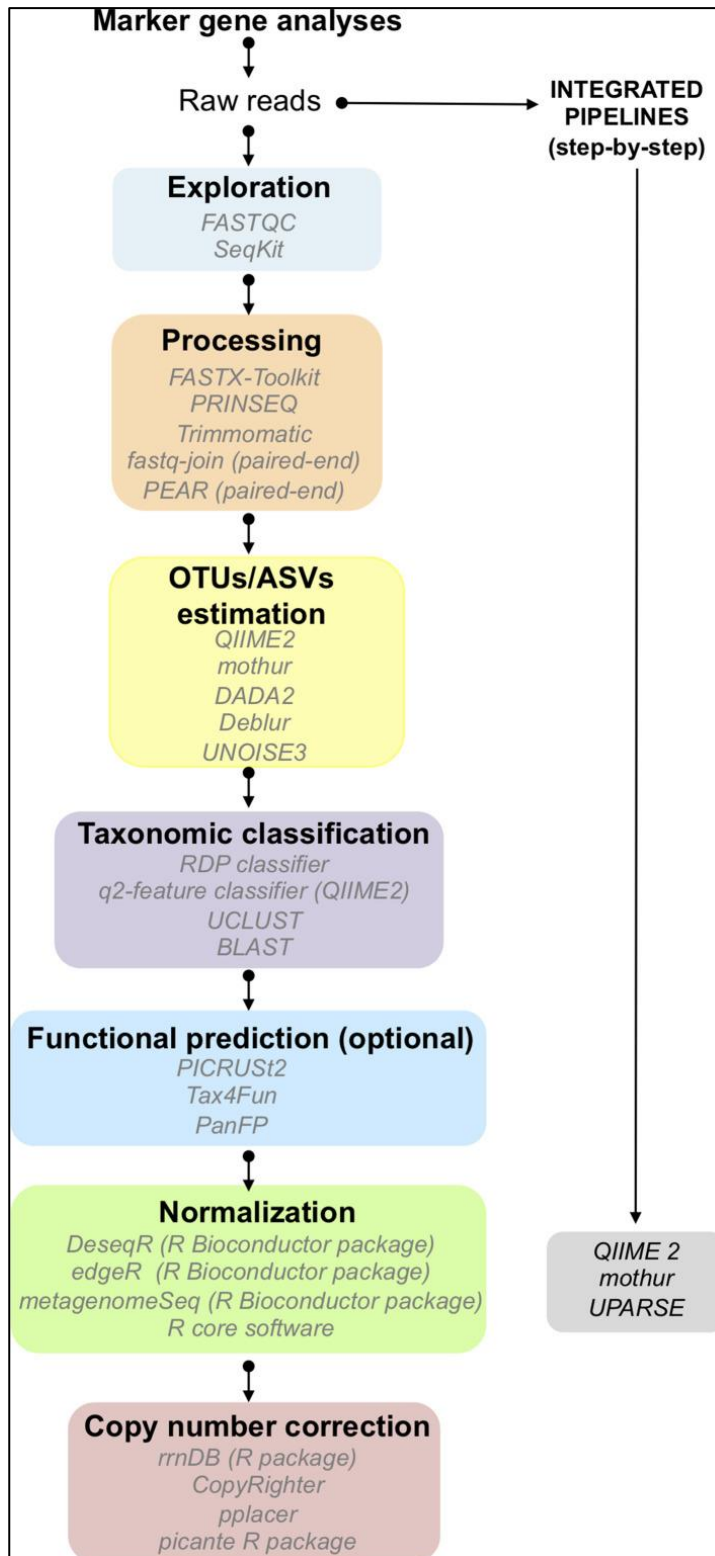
Marker gene analyses

Raw reads

INTEGRATED PIPELINES (step-by-step)

Exploration
FASTQC
SeqKit

Processing
FASTX-Toolkit
PRINSEQ
Trimmomatic
fastq-join (paired-end)
PEAR (paired-end)

OTUs/ASVs estimation
QIIME2
mothur
DADA2
Deblur
UNOISE3

Taxonomic classification
RDP classifier
q2-feature classifier (QIIME2)
UCLUST
BLAST

Functional prediction (optional)
PICRUSt2
Tax4Fun
PanFP

Normalization
DeseqR (R Bioconductor package)
edgeR (R Bioconductor package)
metagenomeSeq (R Bioconductor package)
R core software

QIIME 2
mothur
UPARSE

Copy number correction
rrnDB (R package)
CopyRighter
pplacer
picante R package